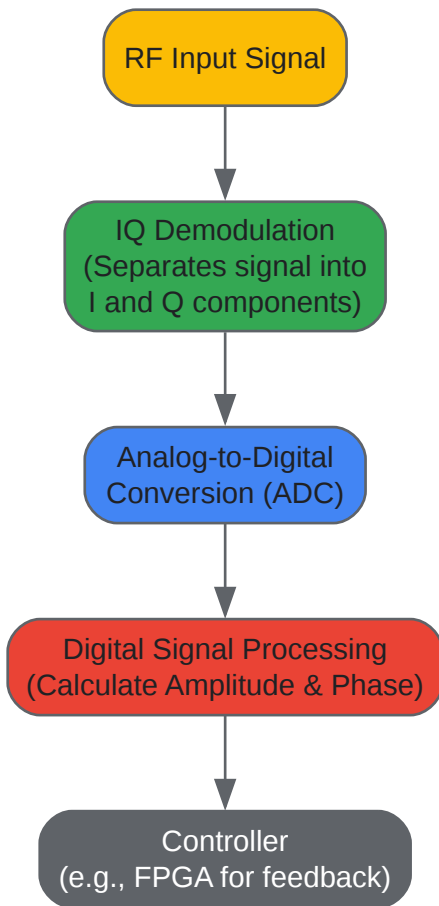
RF Input Signal

IQ Demodulation
(Separates signal into I and Q components)

Analog-to-Digital Conversion (ADC)

Digital Signal Processing
(Calculate Amplitude & Phase)

Controller
(e.g., FPGA for feedback)